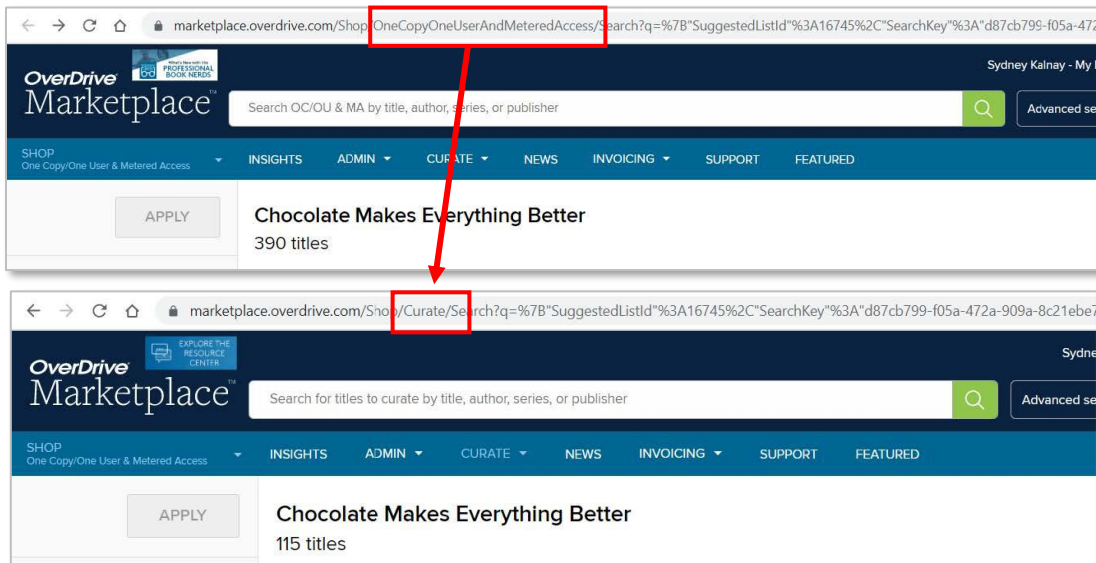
marketplace.overdrive.com/Shop/OneCopyOneUserAndMeteredAccess/Search?q=%7B"SuggestedListId"%3A16745%2C"SearchKey"%3A"d87cb799-f05a-472

OverDrive Marketplace

What's New with the PROFESSIONAL BOOK NERDS

Sydney Kalnay - My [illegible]

Search OC/OU & MA by title, author, series, or publisher

Advanced se

SHOP
One Copy/One User & Metered Access

INSIGHTS ADMIN CURATE NEWS INVOICING SUPPORT FEATURED

APPLY

Chocolate Makes Everything Better
390 titles

marketplace.overdrive.com/Shop/Curate/Search?q=%7B"SuggestedListId"%3A16745%2C"SearchKey"%3A"d87cb799-f05a-472a-909a-8c21ebe7

OverDrive Marketplace

EXPLORE THE RESOURCE CENTER

Sydne

Search for titles to curate by title, author, series, or publisher

Advanced se

SHOP
One Copy/One User & Metered Access

INSIGHTS ADMIN CURATE NEWS INVOICING SUPPORT FEATURED

APPLY

Chocolate Makes Everything Better
115 titles